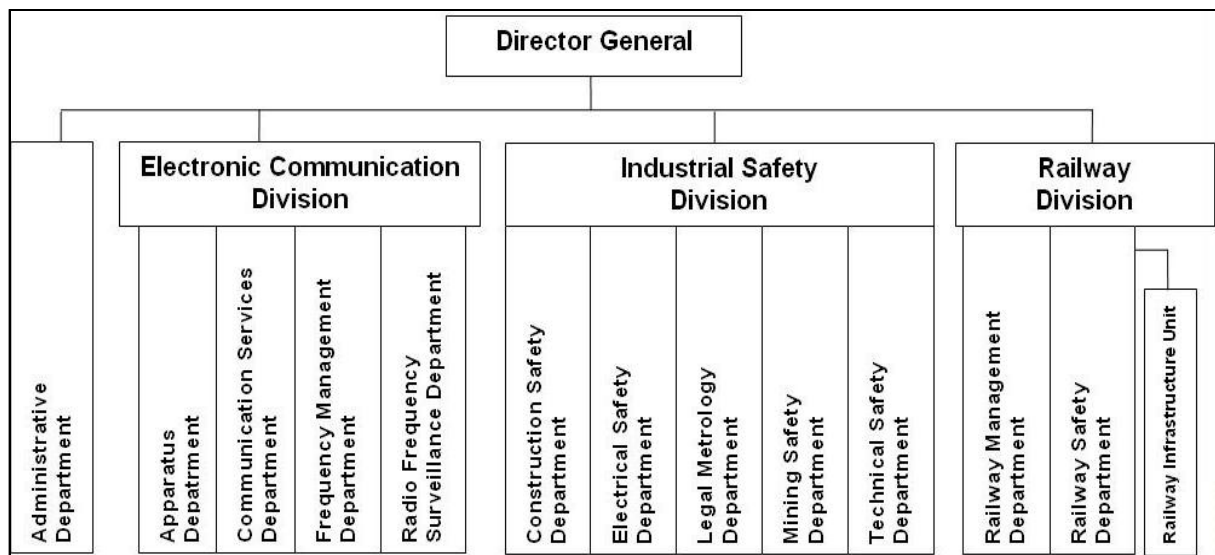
Director General

Administrative Department

Electronic Communication Division

Apparatus Depatrment

Communication Services Department

Frequency Management Department

Radio Frequency Surveillance Department

Industrial Safety Division

Construction Safety Department

Electrical Safety Department

Legal Metrology Department

Mining Safety Department

Technical Safety Department

Railway Division

Railway Management Department

Railway Safety Department

Railway Infrastructure Unit